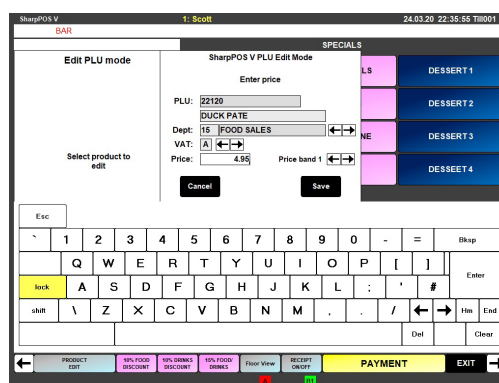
SharpPOS V
1: Scott
24.03.20 22:35:55 Till001

BAR

SPECIALS

Edit PLU mode

SharpPOS V PLU Edit Mode

Enter price

PLU: 22120

DUCK PATE

Dept: 15 FOOD SALES ← →

VAT: A ← →

Price: 4.95 Price band 1 ← →

Cancel

Save

Select product to edit

LS

NE

DESSERT 1

DESSERT 2

DESSERT 3

DESSERT 4

Esc

` 1 2 3 4 5 6 7 8 9 0 - = Bksp

Q W E R T Y U I O P [ ]

Enter

lock A S D F G H J K L ; ' #

shift \ Z X C V B N M , . / ← → Hm End

Del Clear

←

PRODUCT EDIT

10% FOOD DISCOUNT

10% DRINKS DISCOUNT

15% FOOD/ DRINKS

Floor View

RECEIPT ON/OFF

PAYMENT

EXIT

→